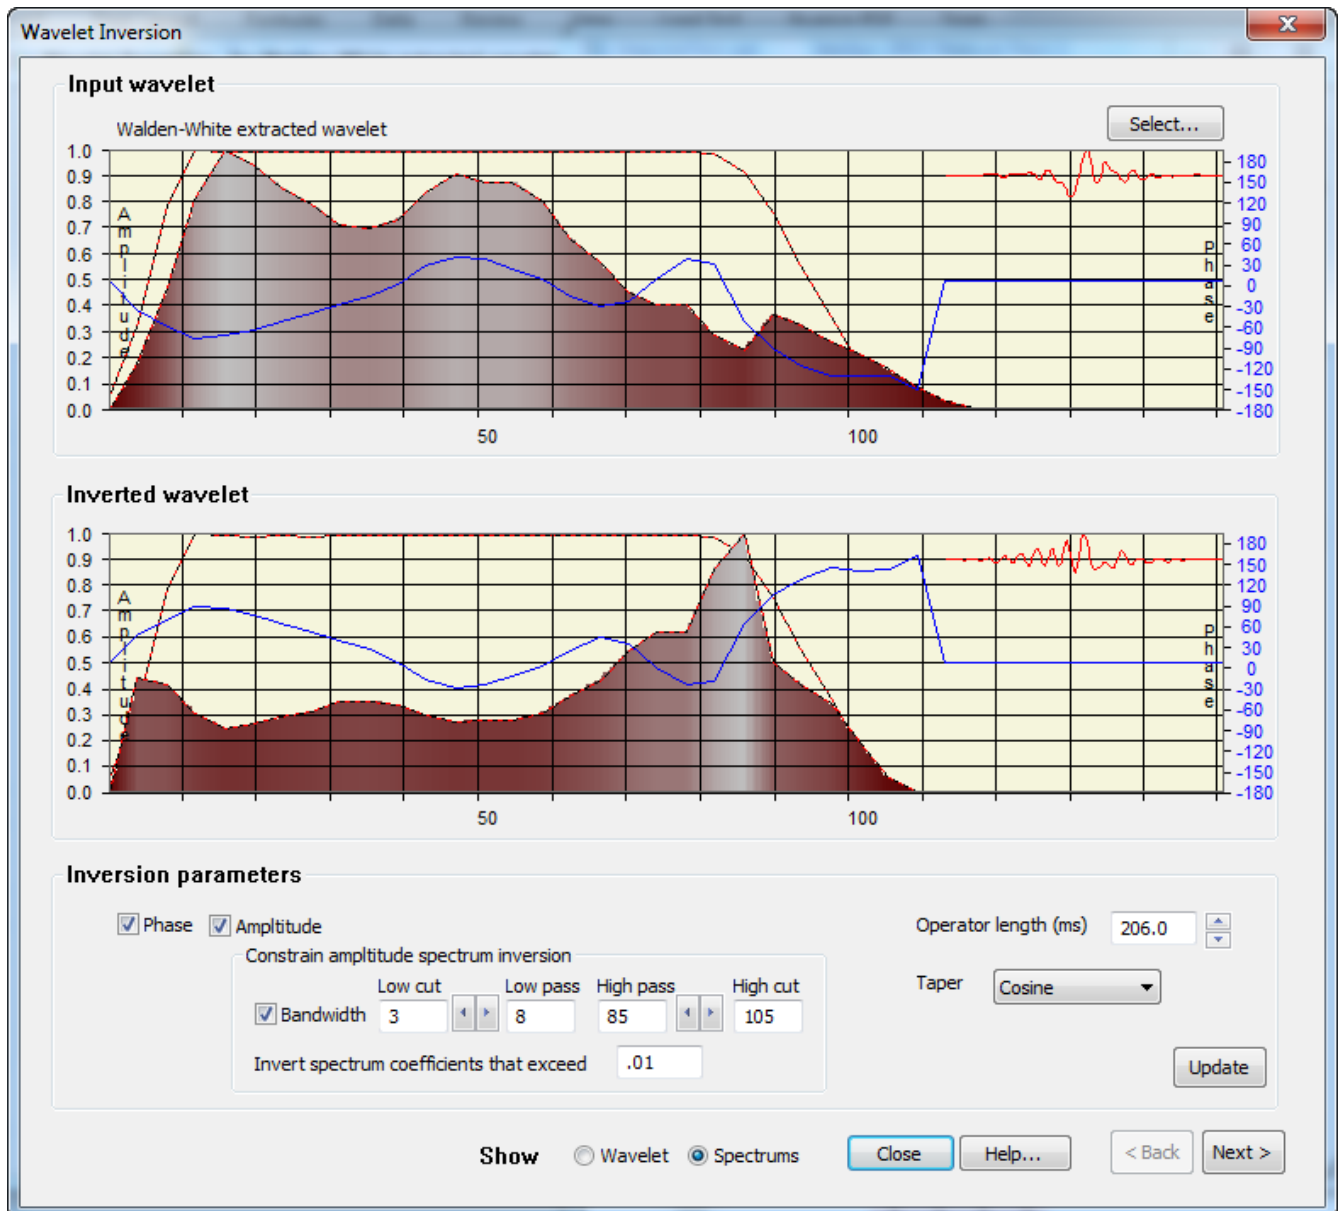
Wavelet Inversion

Input wavelet

Walden-White extracted wavelet

Select...

1.0
0.9
0.8
0.7
0.6
0.5
0.4
0.3
0.2
0.1
0.0

Amplitude

50
100

180
150
120
90
60
30
0
-30
-60
-90
-120
-150
-180

Phase

Inverted wavelet

1.0
0.9
0.8
0.7
0.6
0.5
0.4
0.3
0.2
0.1
0.0

Amplitude

50
100

180
150
120
90
60
30
0
-30
-60
-90
-120
-150
-180

Phase

Inversion parameters

Phase Ampltitude

Constrain ampltitude spectrum inversion

Low cut Low pass High pass High cut

Bandwidth 3 8 85 105

Invert spectrum coefficients that exceed .01

Operator length (ms) 206.0

Taper Cosine

Update

Show Wavelet Spectrums

Close Help... < Back Next >